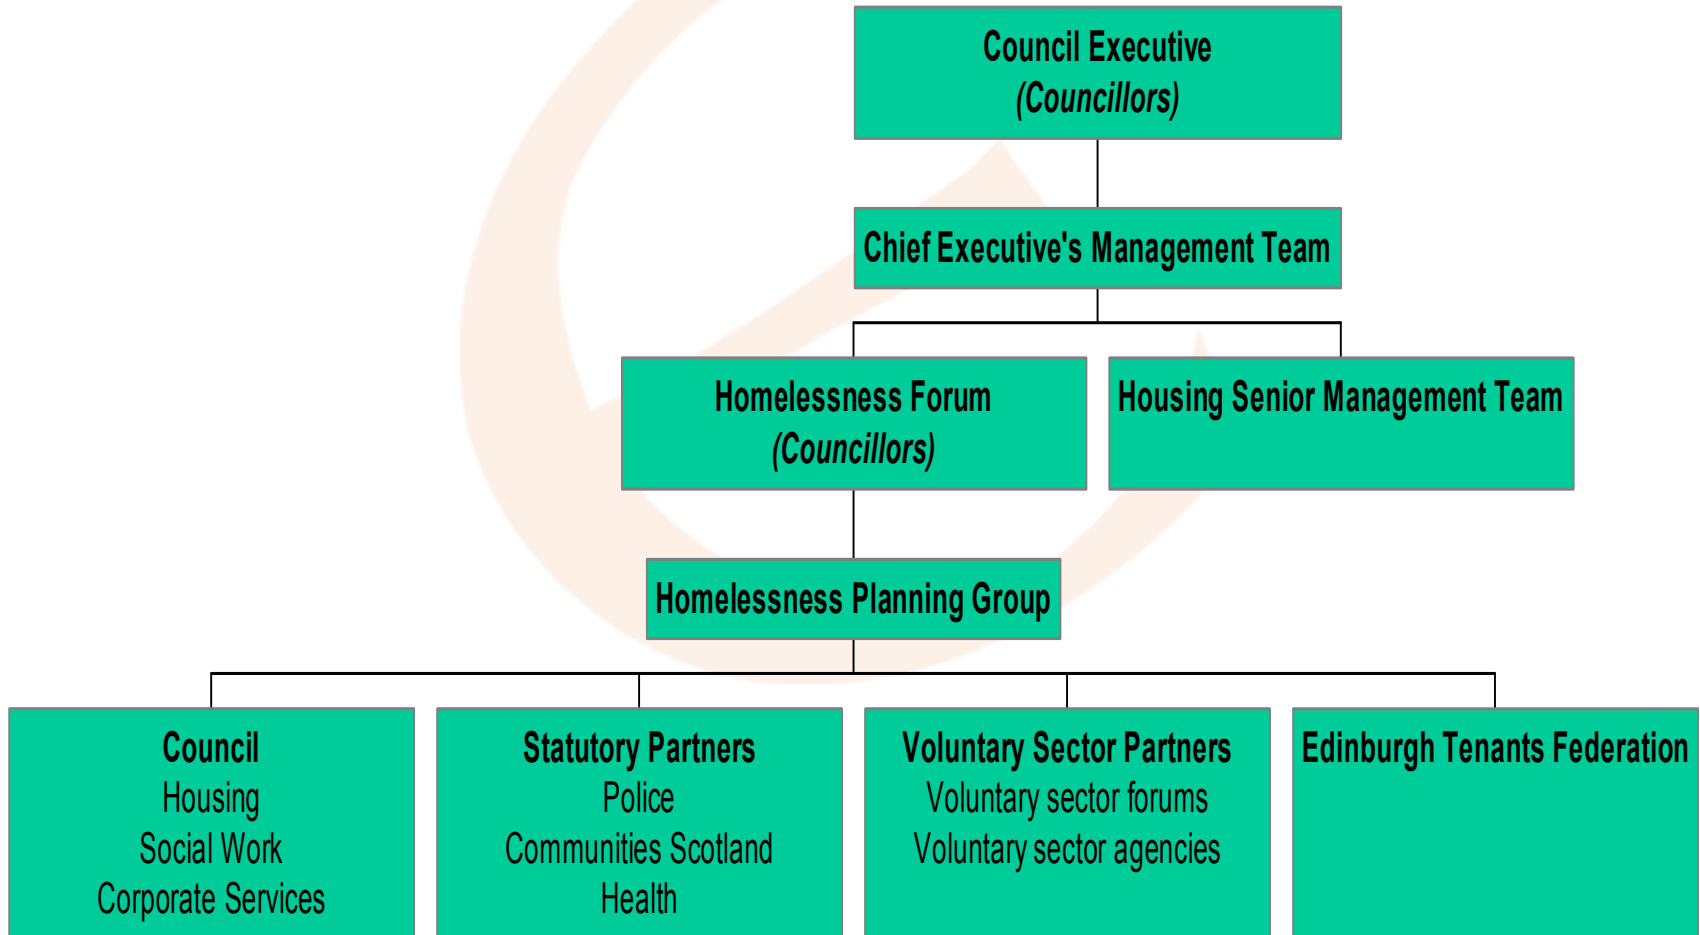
Council Executive
(Councillors)

Chief Executive's Management Team

Homelessness Forum
(Councillors)

Housing Senior Management Team

Homelessness Planning Group

Council
Housing
Social Work
Corporate Services

Statutory Partners
Police
Communities Scotland
Health

Voluntary Sector Partners
Voluntary sector forums
Voluntary sector agencies

Edinburgh Tenants Federation